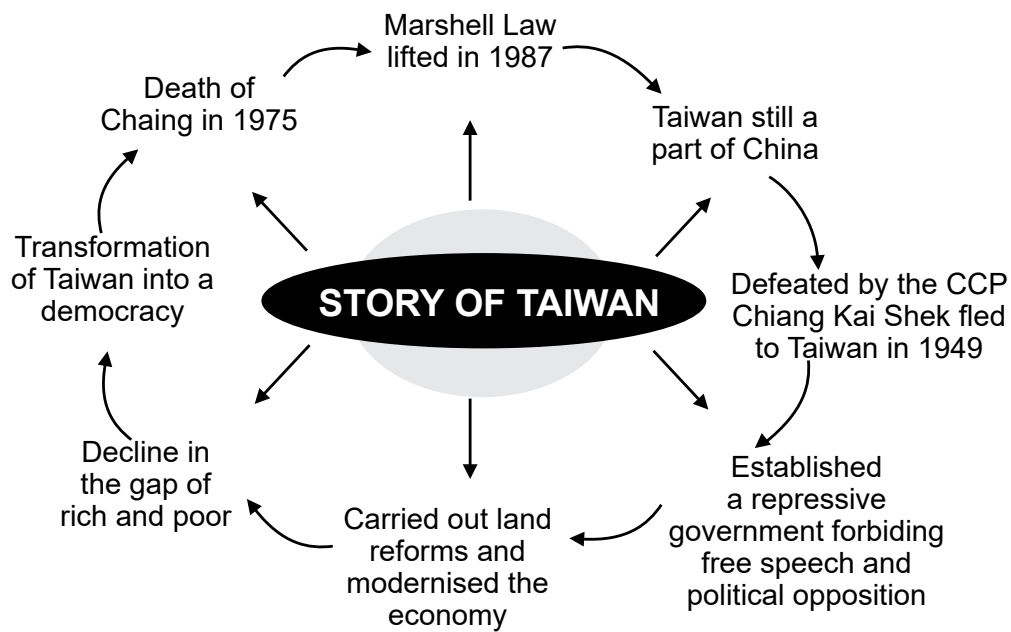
STORY OF TAIWAN

Marshell Law lifted in 1987

Taiwan still a part of China

Defeated by the CCP Chiang Kai Shek fled to Taiwan in 1949

Established a repressive government forbiding free speech and political opposition

Carried out land reforms and modernised the economy

Decline in the gap of rich and poor

Transformation of Taiwan into a democracy

Death of Chaing in 1975